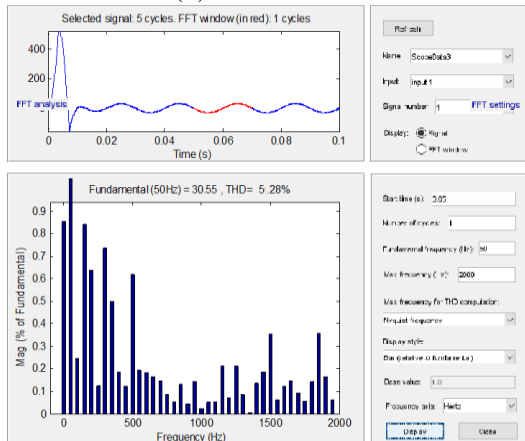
Selected signal: 5 cycles. FFT window (in red): 1 cycles

400
200
0

FFT analysis

0
0.02
0.04
0.06
0.08
0.1
Time (s)

Refresh

Name: ScopeData3
Input: input 1
Signal number: 1
FFT settings
Display: Signal
FFT window

Fundamental (50Hz) = 30.55 , THD = 5.28%

0.9
0.8
0.7
0.6
0.5
0.4
0.3
0.2
0.1
0

Mag (% of Fundamental)

0
500
1000
1500
2000
Frequency (Hz)

Start time (s): 0.05
Number of cycles: 1
Fundamental frequency (Hz): 50
Max frequency (Hz): 2000
Max frequency for THD computation:
Nyquist frequency
Display style:
Bar (relative to fundamental)
Base value: 1.0
Frequency axis: Hertz
Display
Close